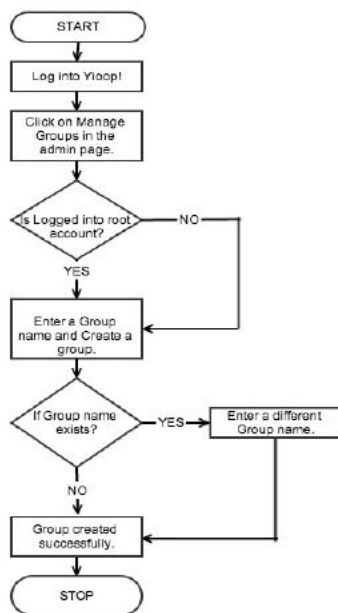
START

Log into Yioop!

Click on Manage Groups in the admin page.

Is Logged into root account?

NO

YES

Enter a Group name and Create a group.

If Group name exists?

YES

Enter a different Group name.

NO

Group created successfully.

STOP